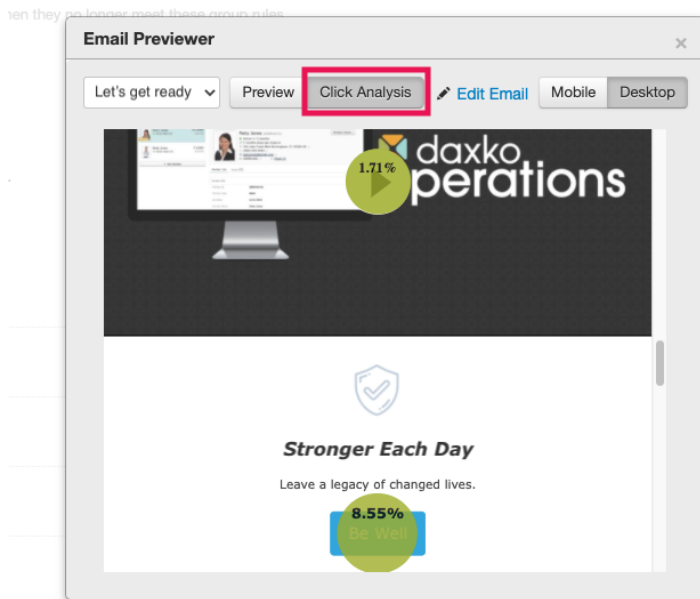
hen they no longer meet these group rules

Email Previewer

×

Let's get ready

Preview

Click Analysis

Edit Email

Mobile

Desktop

1.71%

daxko operations

Stronger Each Day

Leave a legacy of changed lives.

8.55%

Be Well